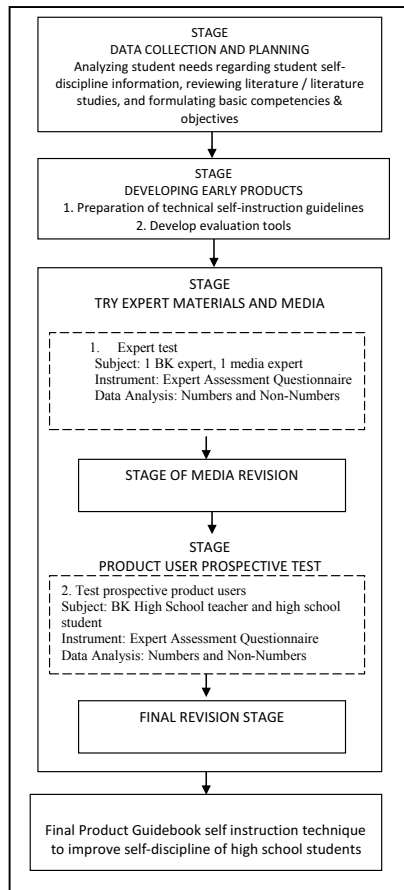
STAGE
DATA COLLECTION AND PLANNING
Analyzing student needs regarding student self-discipline information, reviewing literature / literature studies, and formulating basic competencies & objectives

STAGE
DEVELOPING EARLY PRODUCTS
1. Preparation of technical self-instruction guidelines
2. Develop evaluation tools

STAGE
TRY EXPERT MATERIALS AND MEDIA

1. Expert test
Subject: 1 BK expert, 1 media expert
Instrument: Expert Assessment Questionnaire
Data Analysis: Numbers and Non-Numbers

STAGE OF MEDIA REVISION

STAGE
PRODUCT USER PROSPECTIVE TEST

2. Test prospective product users
Subject: BK High School teacher and high school student
Instrument: Expert Assessment Questionnaire
Data Analysis: Numbers and Non-Numbers

FINAL REVISION STAGE

Final Product Guidebook self instruction technique to improve self-discipline of high school students